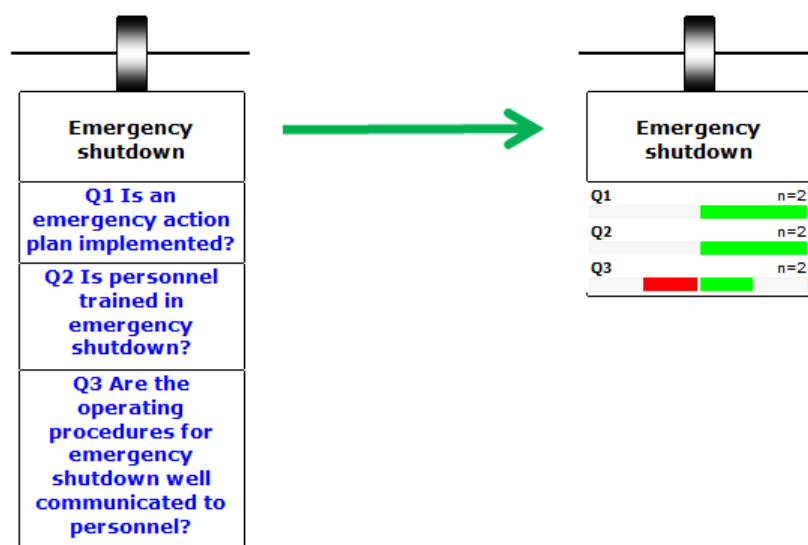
Emergency shutdown

Q1 Is an emergency action plan implemented?

Q2 Is personnel trained in emergency shutdown?

Q3 Are the operating procedures for emergency shutdown well communicated to personnel?

Emergency shutdown

Q1 n=2

Q2 n=2

Q3 n=2